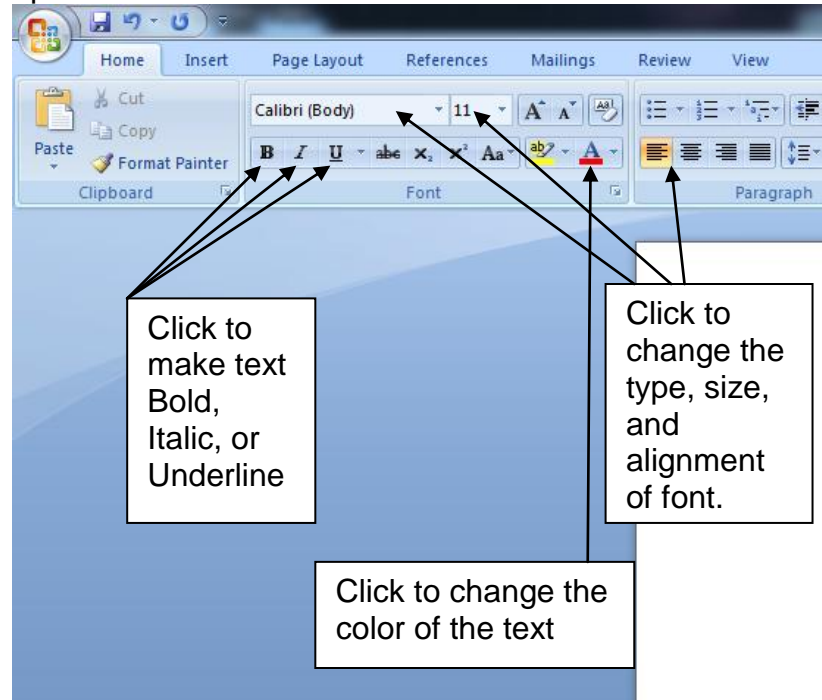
Home Insert Page Layout References Mailings Review View

Cut
Copy
Paste
Format Painter
Clipboard

Calibri (Body) 11
B I U abe $x_2$ $x^2$ Aa
Font

Paragraph

Click to make text Bold, Italic, or Underline

Click to change the type, size, and alignment of font.

Click to change the color of the text